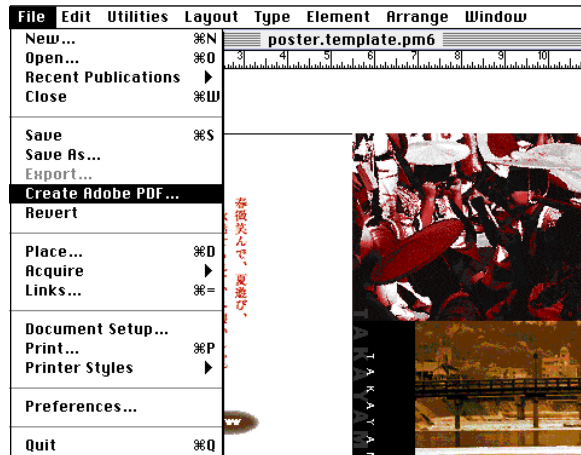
File Edit Utilities Layout Type Element Arrange Window

New... ⌘N
Open... ⌘O
Recent Publications
Close ⌘W

Save ⌘S
Save As...
Export...
Create Adobe PDF...
Revert

Place... ⌘D
Acquire
Links... ⌘=

Document Setup...
Print... ⌘P
Printer Styles

Preferences...

Quit ⌘Q

poster.template.pm6

3 4 5 6 7 8 9 10

春微笑んで、夏遊び、

TAKAYAMA

TAKAYAMA